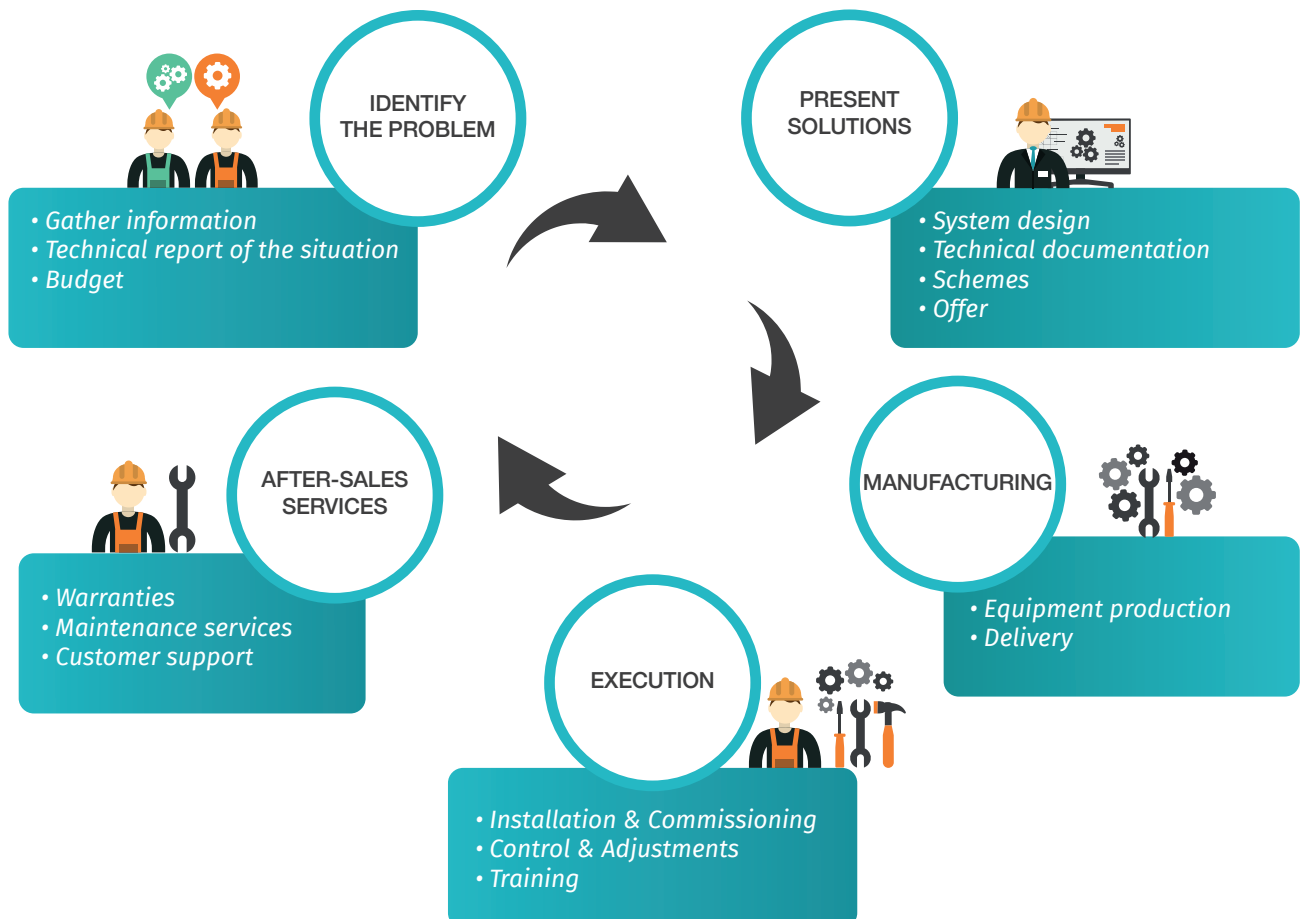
IDENTIFY THE PROBLEM

• Gather information
• Technical report of the situation
• Budget

PRESENT SOLUTIONS

• System design
• Technical documentation
• Schemes
• Offer

MANUFACTURING

• Equipment production
• Delivery

EXECUTION

• Installation & Commissioning
• Control & Adjustments
• Training

AFTER-SALES SERVICES

• Warranties
• Maintenance services
• Customer support